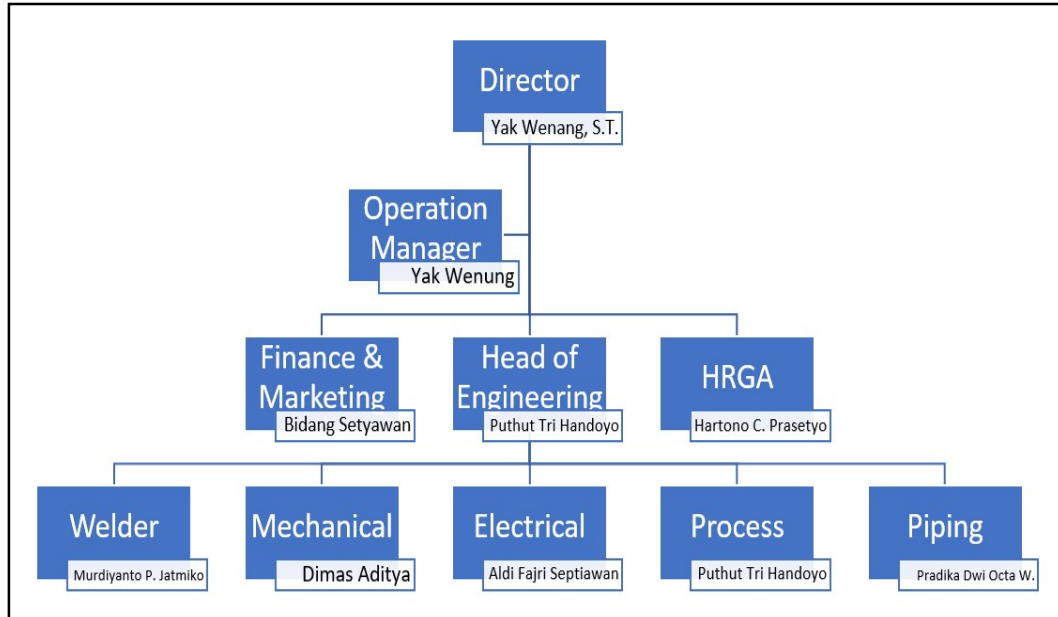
Director
Yak Wenang, S.T.

Operation Manager
Yak Wenung

Finance & Marketing
Bidang Setyawan

Head of Engineering
Puthut Tri Handoyo

HRGA
Hartono C. Prasetyo

Welder
Murdiyanto P. Jatmiko

Mechanical
Dimas Aditya

Electrical
Aldi Fajri Septiawan

Process
Puthut Tri Handoyo

Piping
Pradika Dwi Octa W.